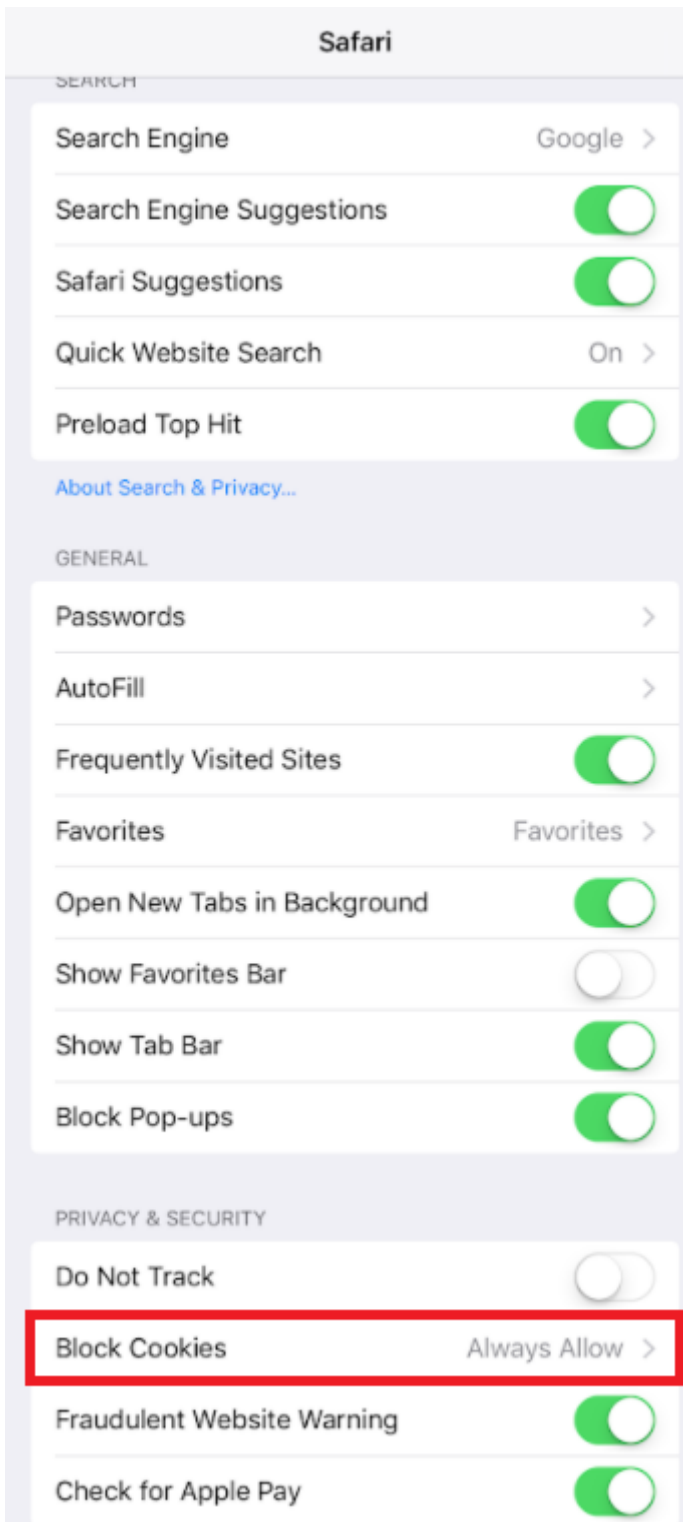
Safari

SEARCH

Search Engine Google >

Search Engine Suggestions

Safari Suggestions

Quick Website Search On >

Preload Top Hit

About Search & Privacy...

GENERAL

Passwords >

AutoFill >

Frequently Visited Sites

Favorites Favorites >

Open New Tabs in Background

Show Favorites Bar

Show Tab Bar

Block Pop-ups

PRIVACY & SECURITY

Do Not Track

Block Cookies Always Allow >

Fraudulent Website Warning

Check for Apple Pay